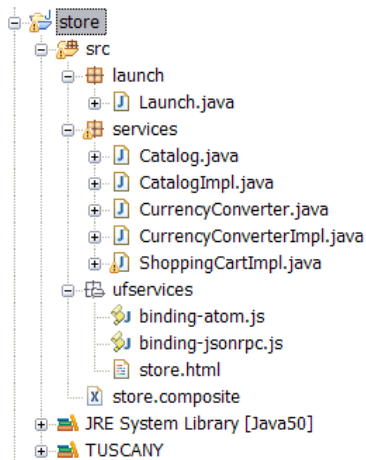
store
src
launch
Launch.java
services
Catalog.java
CatalogImpl.java
CurrencyConverter.java
CurrencyConverterImpl.java
ShoppingCartImpl.java
ufservices
binding-atom.js
binding-jsonrpc.js
store.html
store.composite
JRE System Library [Java50]
TUSCANY